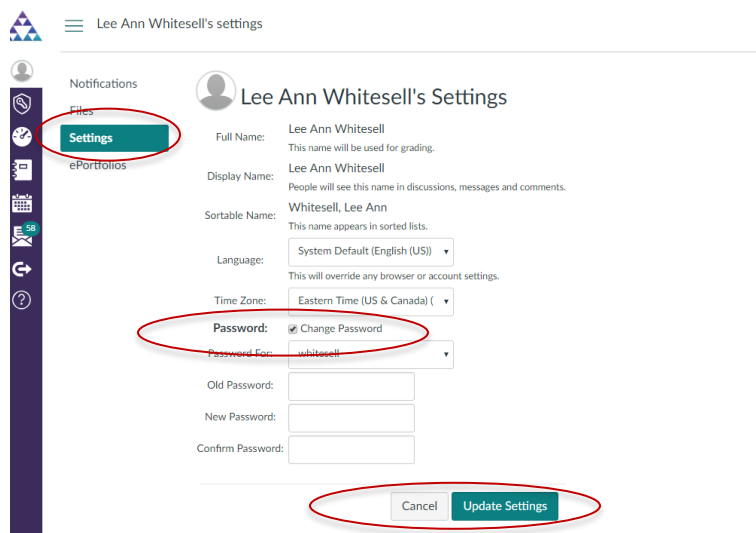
Lee Ann Whitesell's settings

58

Notifications
Files
Settings
ePortfolios

Lee Ann Whitesell's Settings

Full Name: Lee Ann Whitesell
This name will be used for grading.

Display Name: Lee Ann Whitesell
People will see this name in discussions, messages and comments.

Sortable Name: Whitesell, Lee Ann
This name appears in sorted lists.

Language: System Default (English (US))
This will override any browser or account settings.

Time Zone: Eastern Time (US & Canada) (

Password: Change Password

Password For: whitesell

Old Password:

New Password:

Confirm Password:

Cancel
Update Settings